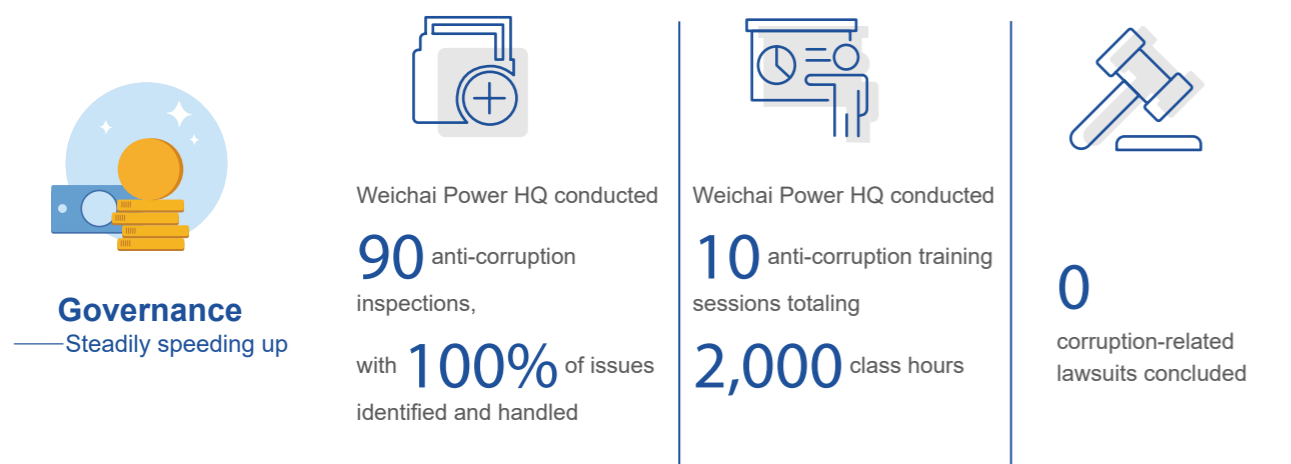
Governance
Steadily speeding up

Weichai Power HQ conducted 90 anti-corruption inspections, with 100% of issues identified and handled

Weichai Power HQ conducted 10 anti-corruption training sessions totaling 2,000 class hours

0 corruption-related lawsuits concluded